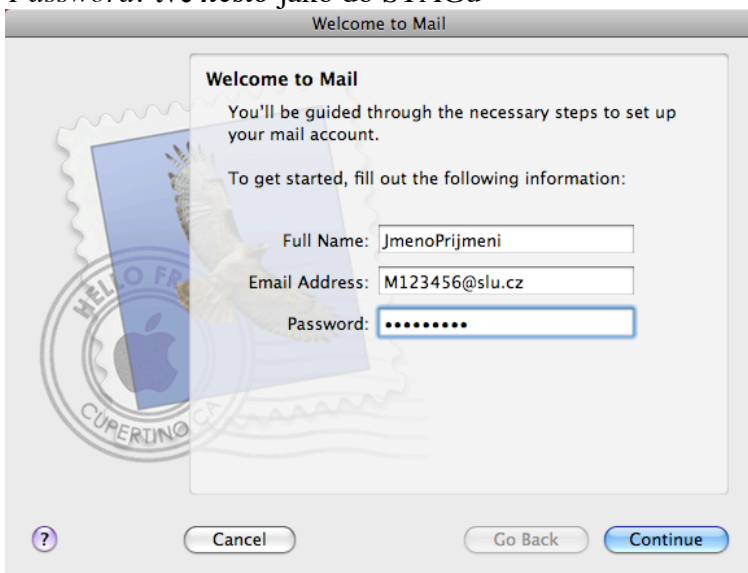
Password: Vé heslo jako do STAGu

Welcome to Mail

Welcome to Mail

You'll be guided through the necessary steps to set up your mail account.

To get started, fill out the following information:

Full Name: JmenoPrijmeni

Email Address: M123456@slu.cz

Password: •••••••••

HELLO FR

CUPERTINO CA

?

Cancel

Go Back

Continue